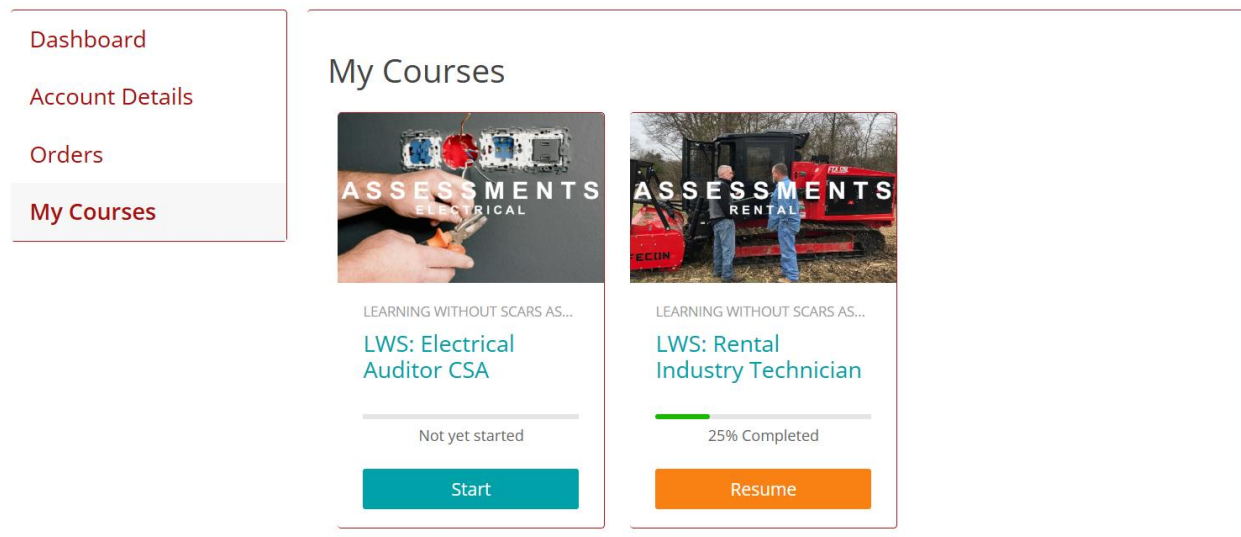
Dashboard

Account Details

Orders

My Courses

My Courses

ASSESSMENTS
ELECTRICAL

LEARNING WITHOUT SCARS AS...

LWS: Electrical Auditor CSA

Not yet started

Start

ASSESSMENTS
RENTAL

FECON

LEARNING WITHOUT SCARS AS...

LWS: Rental Industry Technician

25% Completed

Resume